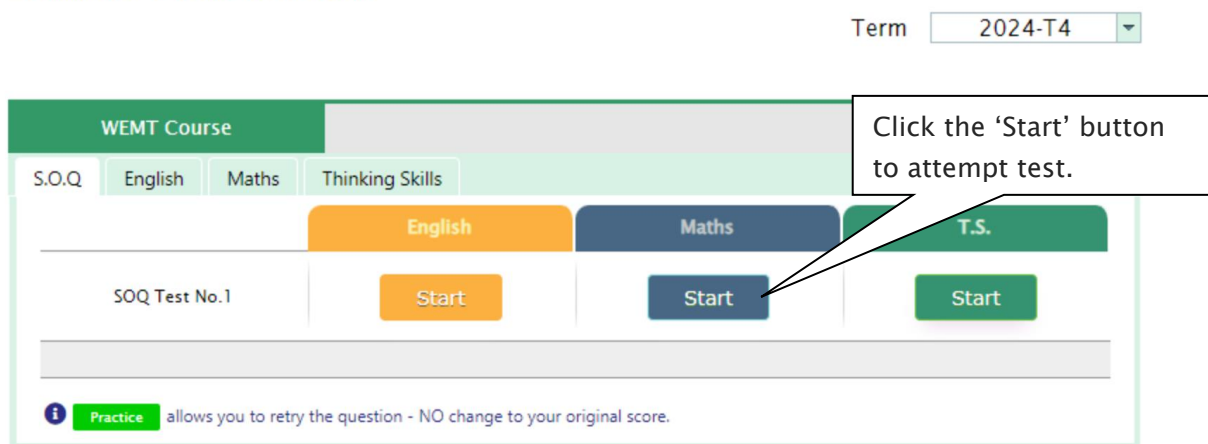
Term 2024-T4

WEMT Course

Click the 'Start' button to attempt test.

S.O.Q English Maths Thinking Skills

|  | English | Maths | T.S. |
|---|---|---|---|
| SOQ Test No.1 | Start | Start | Start |

Practice allows you to retry the question - NO change to your original score.